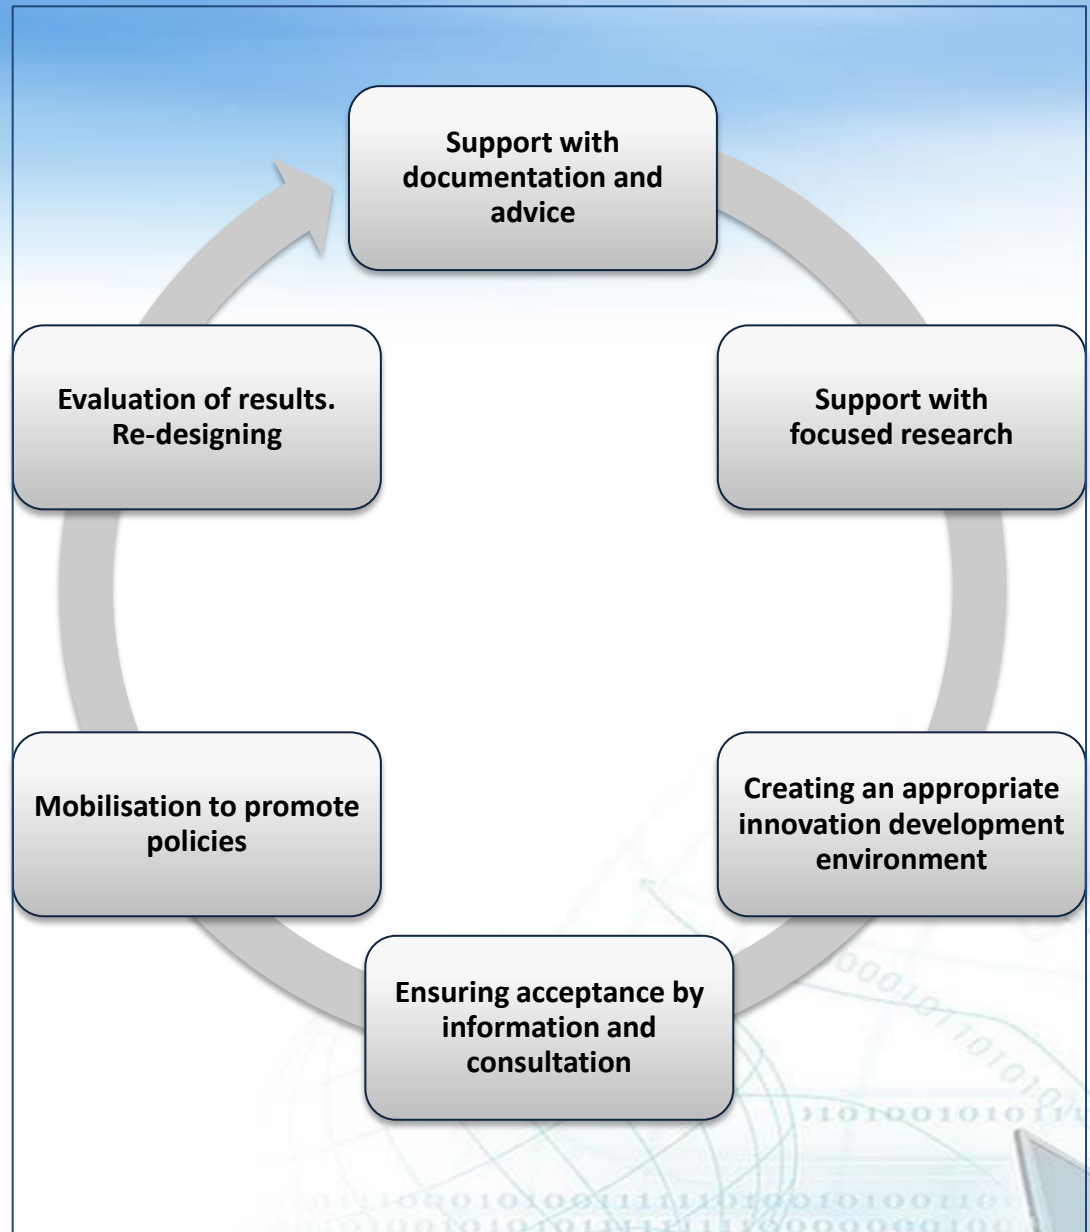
Support with documentation and advice

Support with focused research

Creating an appropriate innovation development environment

Ensuring acceptance by information and consultation

Mobilisation to promote policies

Evaluation of results. Re-designing